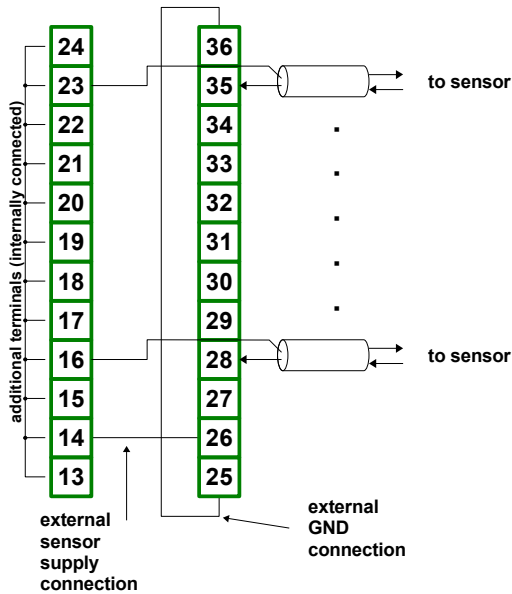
additional terminals (internally connected)

24
23
22
21
20
19
18
17
16
15
14
13

36
35
34
33
32
31
30
29
28
27
26
25

to sensor

.
.
.
.
.

to sensor

external sensor supply connection

external GND connection